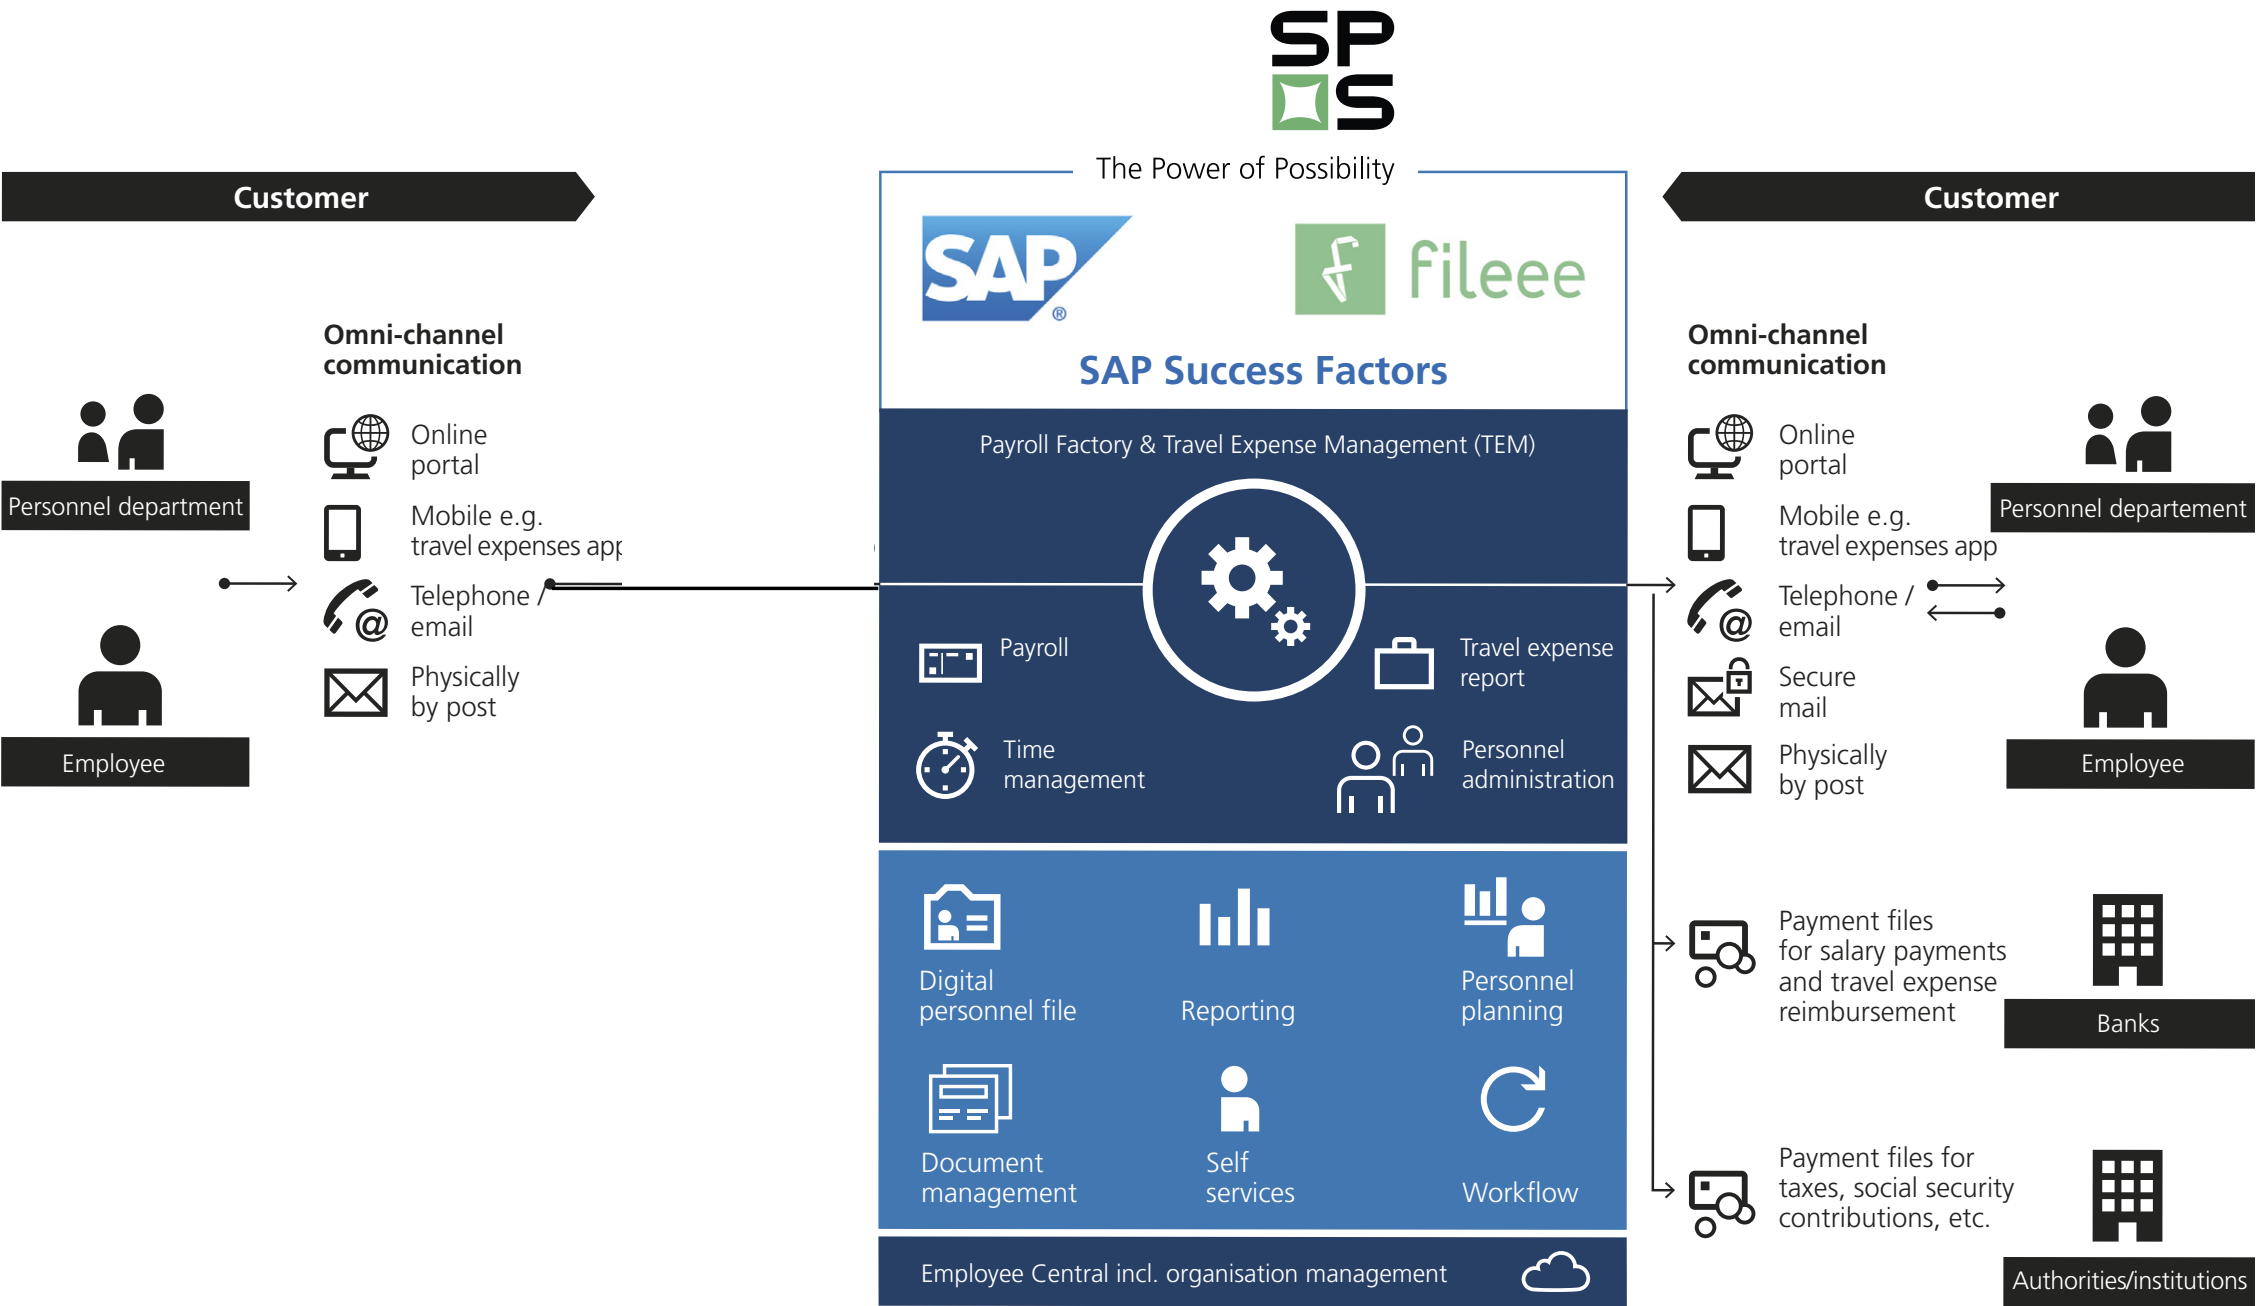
SPS

The Power of Possibility

Customer

Personnel department

Employee

Omni-channel communication

Online portal

Mobile e.g. travel expenses app

Telephone / email

Physically by post

SAP

fileee

SAP Success Factors

Payroll Factory & Travel Expense Management (TEM)

Payroll

Travel expense report

Time management

Personnel administration

Digital personnel file

Reporting

Personnel planning

Document management

Self services

Workflow

Employee Central incl. organisation management

Customer

Omni-channel communication

Online portal

Mobile e.g. travel expenses app

Telephone / email

Secure mail

Physically by post

Personnel departement

Employee

Payment files for salary payments and travel expense reimbursement

Banks

Payment files for taxes, social security contributions, etc.

Authorities/institutions